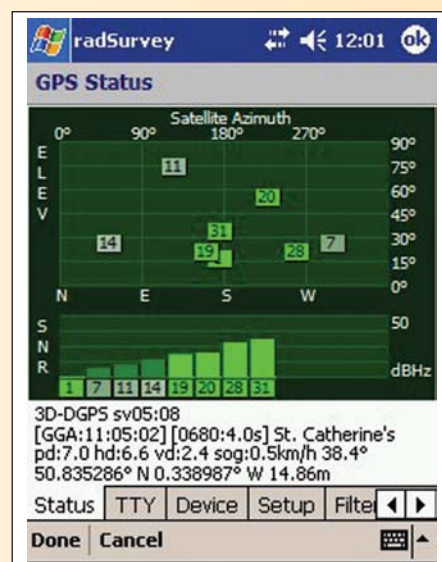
radSurvey 12:01 ok

GPS Status

Satellite Azimuth

0° 90° 180° 270°

E L E V

90° 75° 60° 45° 30° 15° 0°

11 20 31 14 19 1 28 7

N E S W

S N R

50

dBHz

1 7 11 14 19 20 28 31

3D-DGPS sv05:08
[GGA:11:05:02] [0680:4.0s] St. Catherine's
pd:7.0 hd:6.6 vd:2.4 sog:0.5km/h 38.4°
50.835286° N 0.338987° W 14.86m

Status TTY Device Setup Filte

Done Cancel